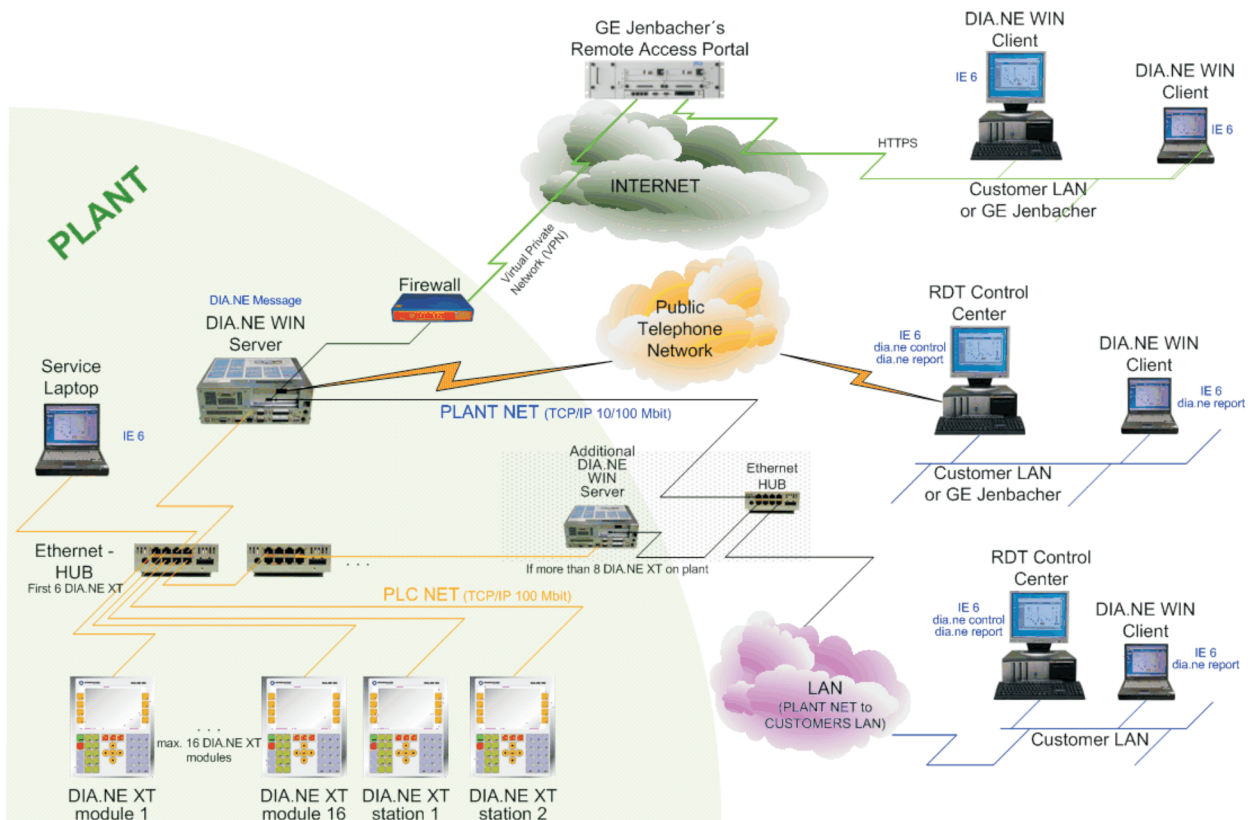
GE Jenbacher´s Remote Access Portal

DIA.NE WIN Client

IE 6

DIA.NE WIN Client

IE 6

HTTPS

INTERNET

Customer LAN or GE Jenbacher

PLANT

Virtual Private Network (VPN)

Firewall

DIA.NE Message

DIA.NE WIN Server

Public Telephone Network

RDT Control Center

IE 6
dia.ne control
dia.ne report

DIA.NE WIN Client

IE 6
dia.ne report

Service Laptop

IE 6

PLANT NET (TCP/IP 10/100 Mbit)

Customer LAN or GE Jenbacher

Additional DIA.NE WIN Server

Ethernet HUB

Ethernet - HUB
First 6 DIA.NE XT

. . .

If more than 8 DIA.NE XT on plant

PLC NET (TCP/IP 100 Mbit)

RDT Control Center

IE 6
dia.ne control
dia.ne report

DIA.NE WIN Client

IE 6
dia.ne report

LAN (PLANT NET to CUSTOMERS LAN)

. . .
max. 16 DIA.NE XT modules

Customer LAN

DIA.NE XT module 1

DIA.NE XT module 16

DIA.NE XT station 1

DIA.NE XT station 2